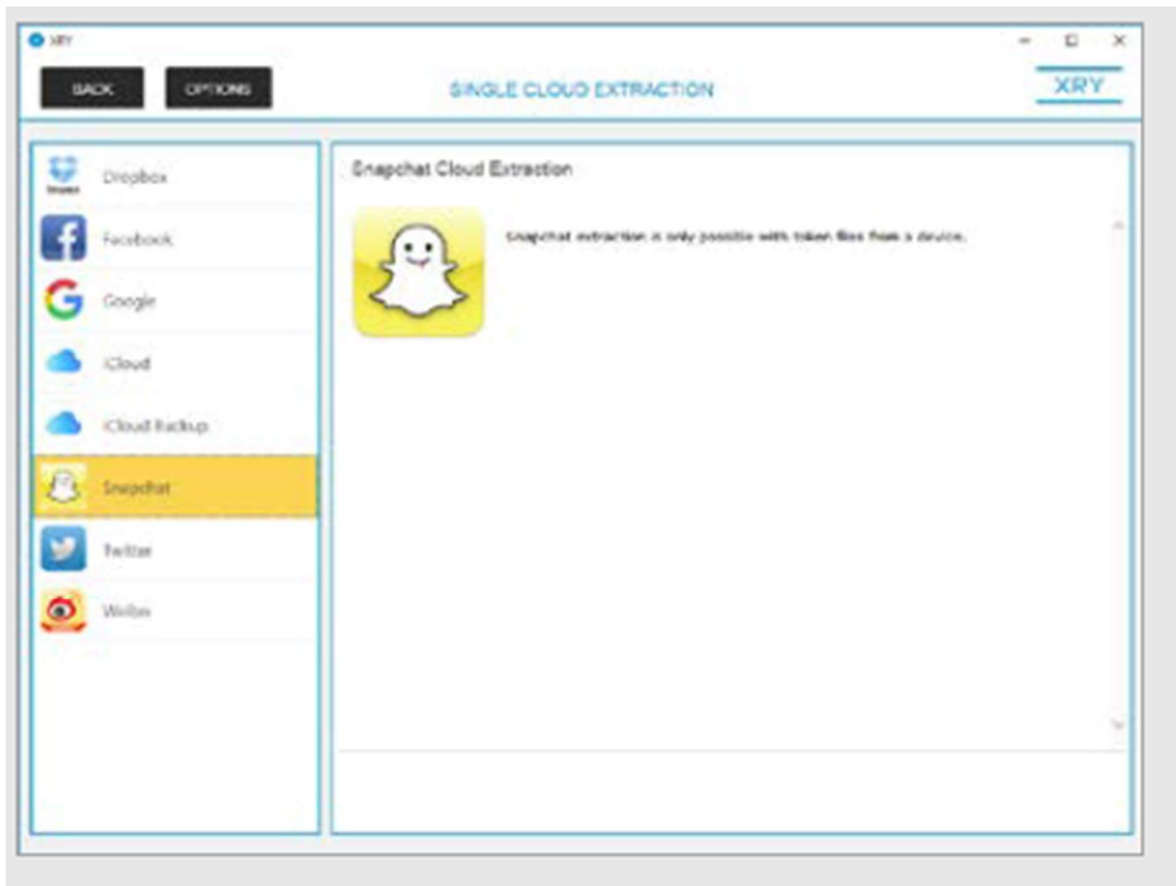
XRY

BACK

OPTIONS

SINGLE CLOUD EXTRACTION

XRY

Dropbox

Facebook

Google

iCloud

iCloud Backup

Snapchat

Twitter

Weibo

Snapchat Cloud Extraction

Snapchat extraction is only possible with token files from a device.